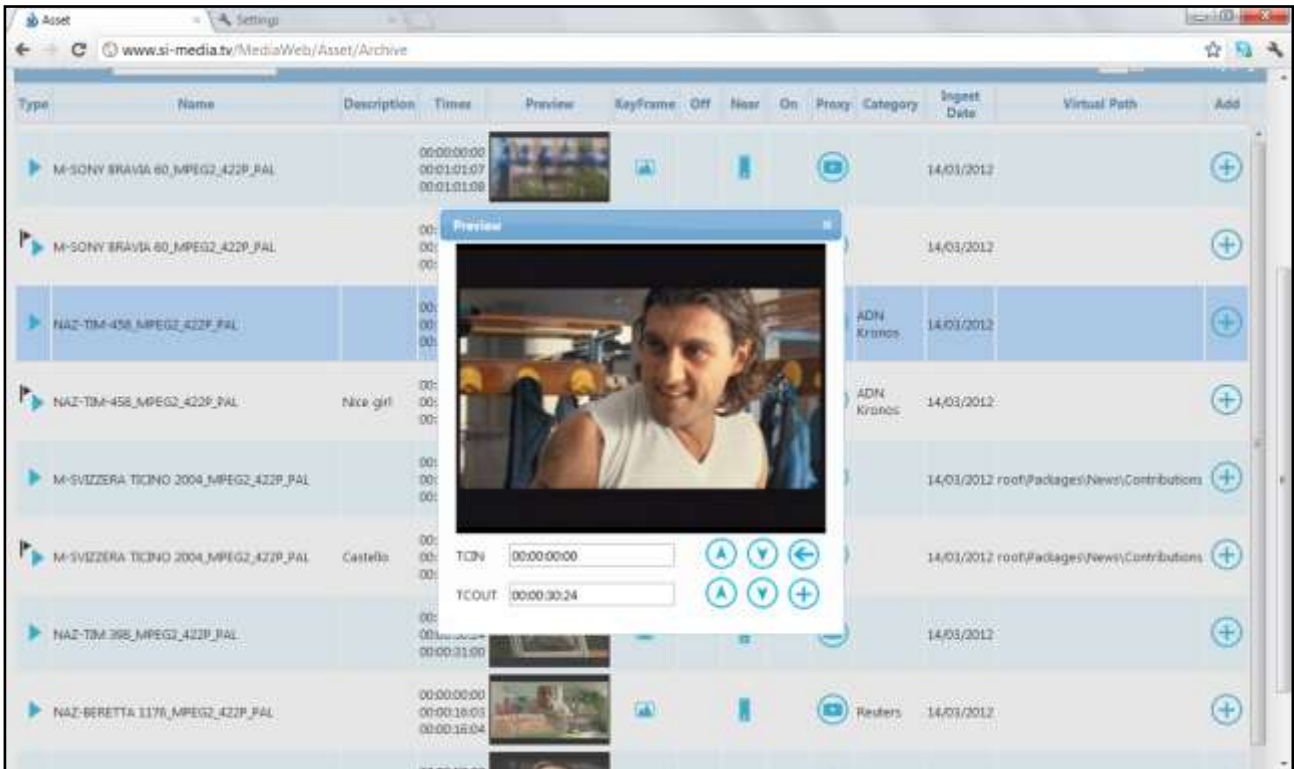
Asset
Settings
www.si-media.tv/MediaWeb/Asset/Archive

| Type | Name | Description | Times | Preview | KeyFrame | Off | Near | On | Proxy | Category | Ingest Date | Virtual Path | Add |
|---|---|---|---|---|---|---|---|---|---|---|---|---|---|
| | M-SONY BRAVIA 60_MPEG2_422P_PAL | | 00:00:00:00 00:01:01:07 00:01:01:08 | | | | | | | | 14/03/2012 | | |
| | M-SONY BRAVIA 60_MPEG2_422P_PAL | | 00: 00: 00: | | | | | | | | 14/03/2012 | | |
| | NAZ-TIM-458_MPEG2_422P_PAL | | 00: 00: 00: | | | | | | | ADN Kronos | 14/03/2012 | | |
| | NAZ-TIM-458_MPEG2_422P_PAL | Nice girl | 00: 00: 00: | | | | | | | ADN Kronos | 14/03/2012 | | |
| | M-SVIZZERA TICINO 2004_MPEG2_422P_PAL | | 00: 00: 00: | | | | | | | | 14/03/2012 | root\Packages\News\Contributions | |
| | M-SVIZZERA TICINO 2004_MPEG2_422P_PAL | Castello | 00: 00: 00: | | | | | | | | 14/03/2012 | root\Packages\News\Contributions | |
| | NAZ-TIM 388_MPEG2_422P_PAL | | 00: 00:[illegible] 00:00:31:00 | | | | | | | | 14/03/2012 | | |
| | NAZ-BERETTA 1176_MPEG2_422P_PAL | | 00:00:00:00 00:00:16:03 00:00:16:04 | | | | | | | Reuters | 14/03/2012 | | |

Preview
TCIN 00:00:00:00
TCOUT 00:00:30:24